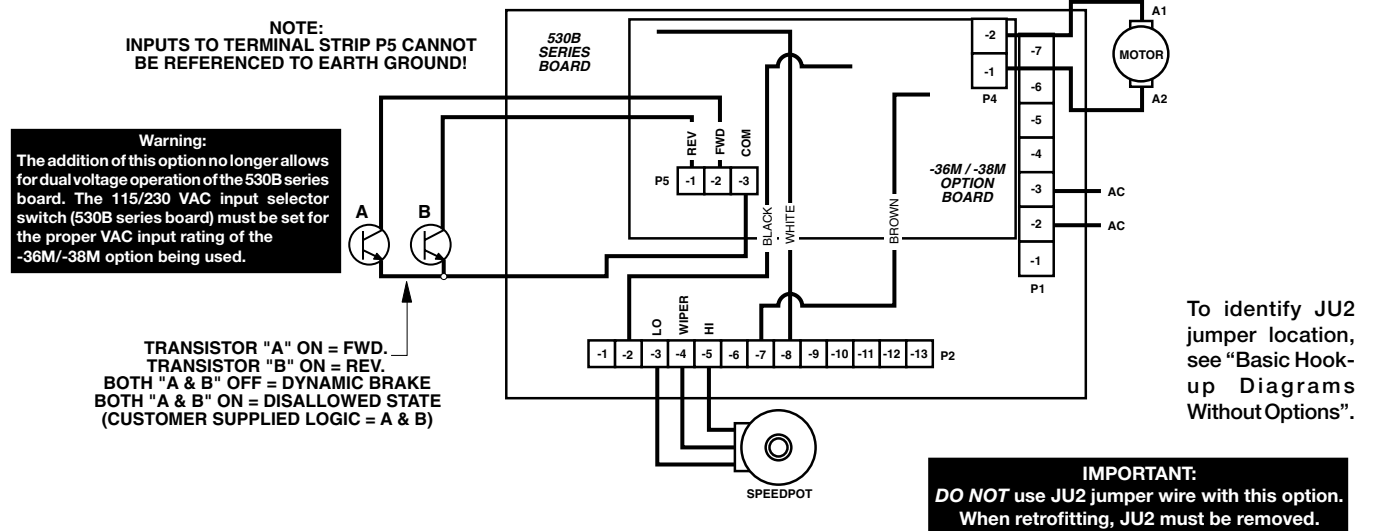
NOTE:
INPUTS TO TERMINAL STRIP P5 CANNOT BE REFERENCED TO EARTH GROUND!

530B SERIES BOARD

-2
-1
P4

A1
MOTOR
A2

-7
-6
-5
-4
-3
-2
-1
P1

AC
AC

-36M / -38M OPTION BOARD

Warning:
The addition of this option no longer allows for dual voltage operation of the 530B series board. The 115/230 VAC input selector switch (530B series board) must be set for the proper VAC input rating of the -36M/-38M option being used.

A
B

REV
FWD
COM
P5 -1 -2 -3

BLACK
WHITE
BROWN

LO
WIPER
HI

| -1 | -2 | -3 | -4 | -5 | -6 | -7 | -8 | -9 | -10 | -11 | -12 | -13 |
|---|---|---|---|---|---|---|---|---|---|---|---|---|

P2

TRANSISTOR "A" ON = FWD.
TRANSISTOR "B" ON = REV.
BOTH "A & B" OFF = DYNAMIC BRAKE
BOTH "A & B" ON = DISALLOWED STATE
(CUSTOMER SUPPLIED LOGIC = A & B)

SPEEDPOT

To identify JU2 jumper location, see "Basic Hookup Diagrams Without Options".

IMPORTANT:
DO NOT use JU2 jumper wire with this option. When retrofitting, JU2 must be removed.